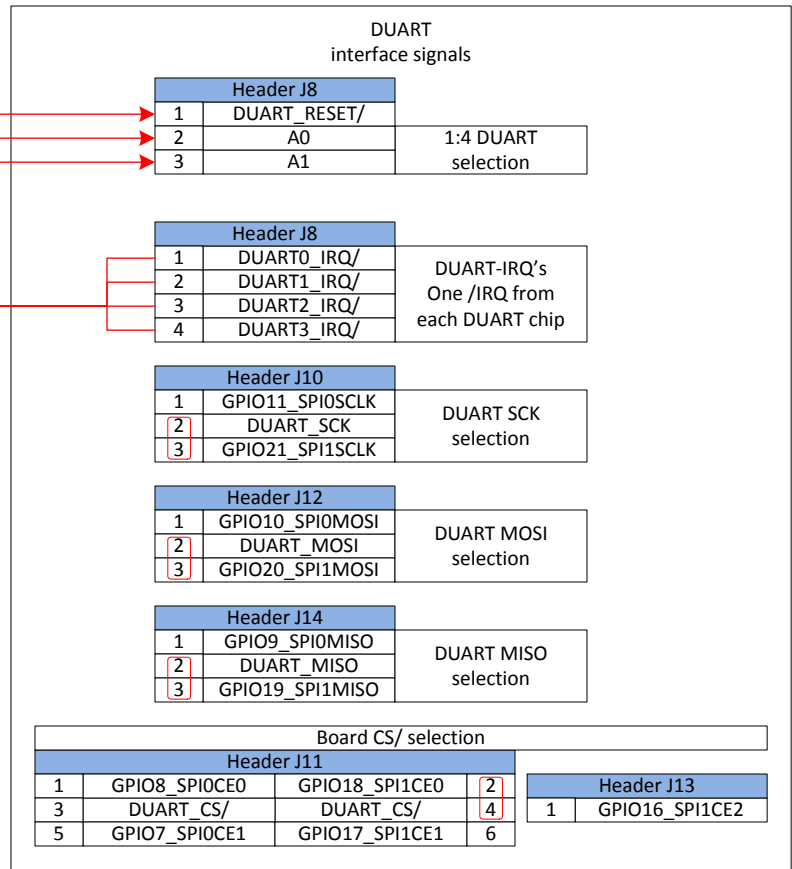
DUART
interface signals

| Header J8 | | |
|---|---|---|
| 1 | DUART_RESET/ | |
| 2 | A0 | 1:4 DUART selection |
| 3 | A1 | |

| Header J8 | | |
|---|---|---|
| 1 | DUART0_IRQ/ | DUART-IRQ's One /IRQ from each DUART chip |
| 2 | DUART1_IRQ/ | |
| 3 | DUART2_IRQ/ | |
| 4 | DUART3_IRQ/ | |

| Header J10 | | |
|---|---|---|
| 1 | GPIO11_SPI0SCLK | DUART SCK selection |
| 2 | DUART_SCK | |
| 3 | GPIO21_SPI1SCLK | |

| Header J12 | | |
|---|---|---|
| 1 | GPIO10_SPI0MOSI | DUART MOSI selection |
| 2 | DUART_MOSI | |
| 3 | GPIO20_SPI1MOSI | |

| Header J14 | | |
|---|---|---|
| 1 | GPIO9_SPI0MISO | DUART MISO selection |
| 2 | DUART_MISO | |
| 3 | GPIO19_SPI1MISO | |

Board CS/ selection

| Header J11 | | | |
|---|---|---|---|
| 1 | GPIO8_SPI0CE0 | GPIO18_SPI1CE0 | 2 |
| 3 | DUART_CS/ | DUART_CS/ | 4 |
| 5 | GPIO7_SPI0CE1 | GPIO17_SPI1CE1 | 6 |

| Header J13 | |
|---|---|
| 1 | GPIO16_SPI1CE2 |